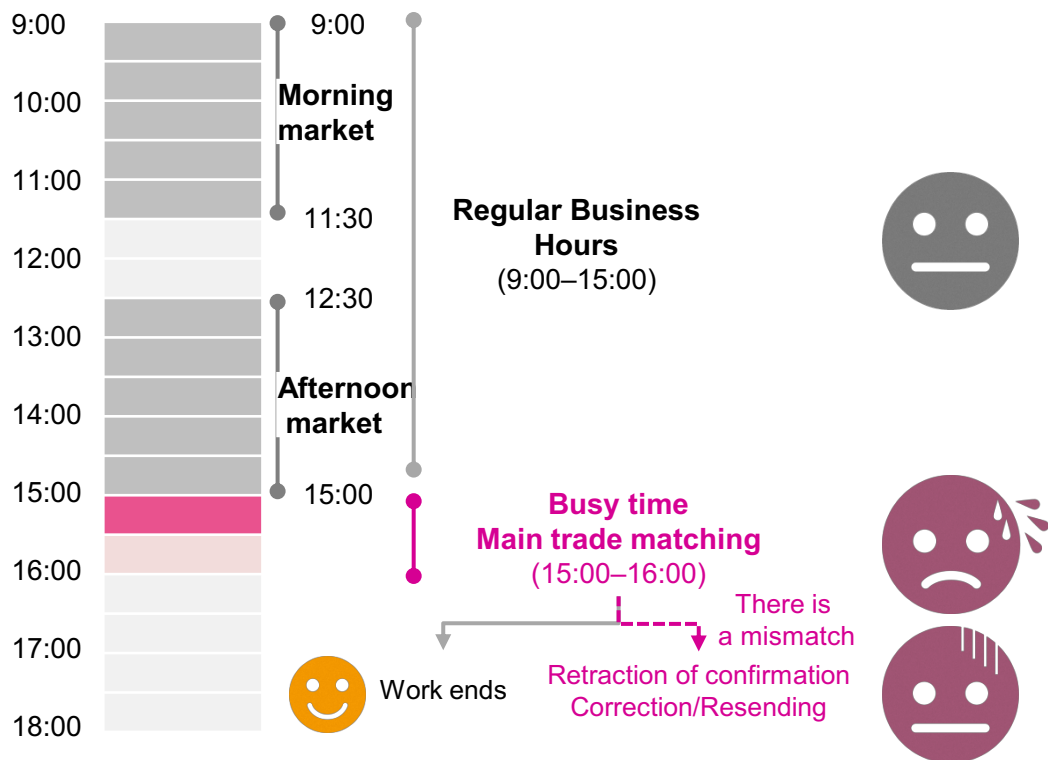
9:00
10:00
11:00
12:00
13:00
14:00
15:00
16:00
17:00
18:00

9:00
Morning market
11:30
12:30
Afternoon market
15:00

Regular Business Hours
(9:00–15:00)

Busy time
Main trade matching
(15:00–16:00)

Work ends

There is a mismatch

Retraction of confirmation
Correction/Resending